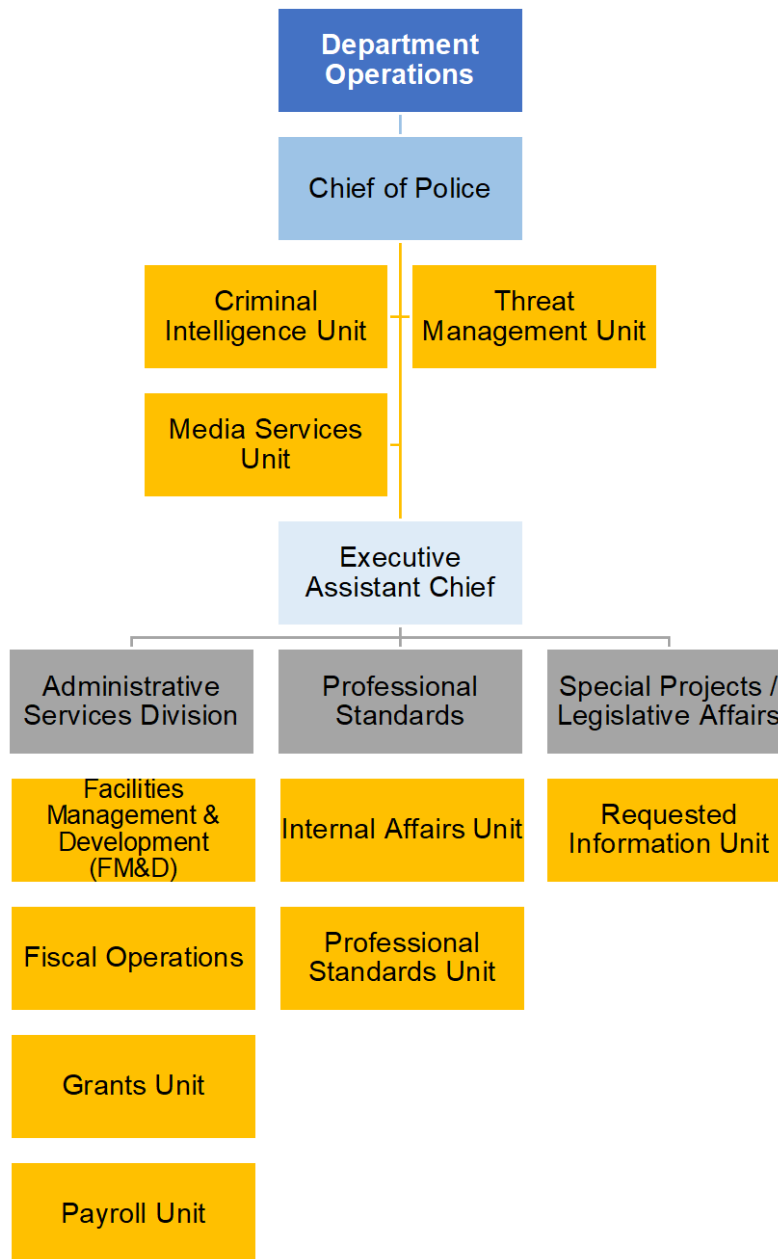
Department Operations

Chief of Police

Criminal Intelligence Unit

Threat Management Unit

Media Services Unit

Executive Assistant Chief

Administrative Services Division

Professional Standards

Special Projects / Legislative Affairs

Facilities Management & Development (FM&D)

Internal Affairs Unit

Requested Information Unit

Fiscal Operations

Professional Standards Unit

Grants Unit

Payroll Unit